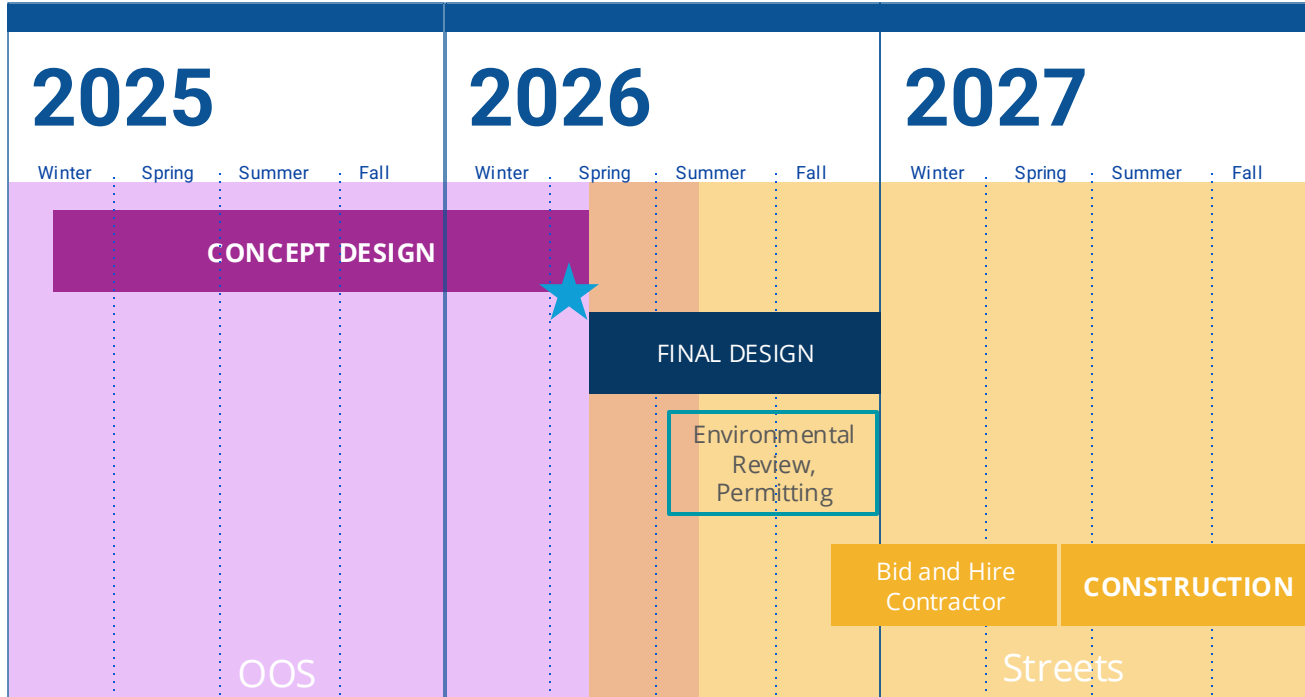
2025

Winter Spring Summer Fall

2026

Winter Spring Summer Fall

2027

Winter Spring Summer Fall

CONCEPT DESIGN

FINAL DESIGN

Environmental Review, Permitting

Bid and Hire Contractor

CONSTRUCTION

OOS

Streets